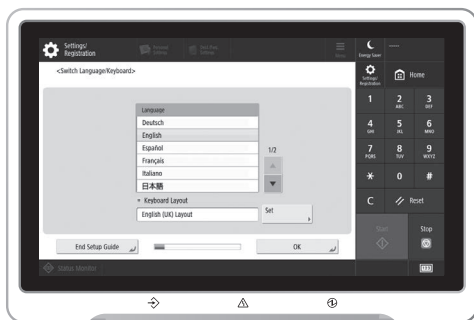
Settings/ Registration

<Switch Language/Keyboard>

Language
Deutsch
English
Español
Français
Italiano
日本語

1/2

Keyboard Layout
English (UK) Layout

Set

End Setup Guide

OK

Status Monitor

Energy Saver

Settings/ Registration

Home

1
2 ABC
3 DEF
4 GHI
5 JKL
6 MNO
7 PQRS
8 TUV
9 WXYZ
*
0
#
C
Reset
Start
Stop